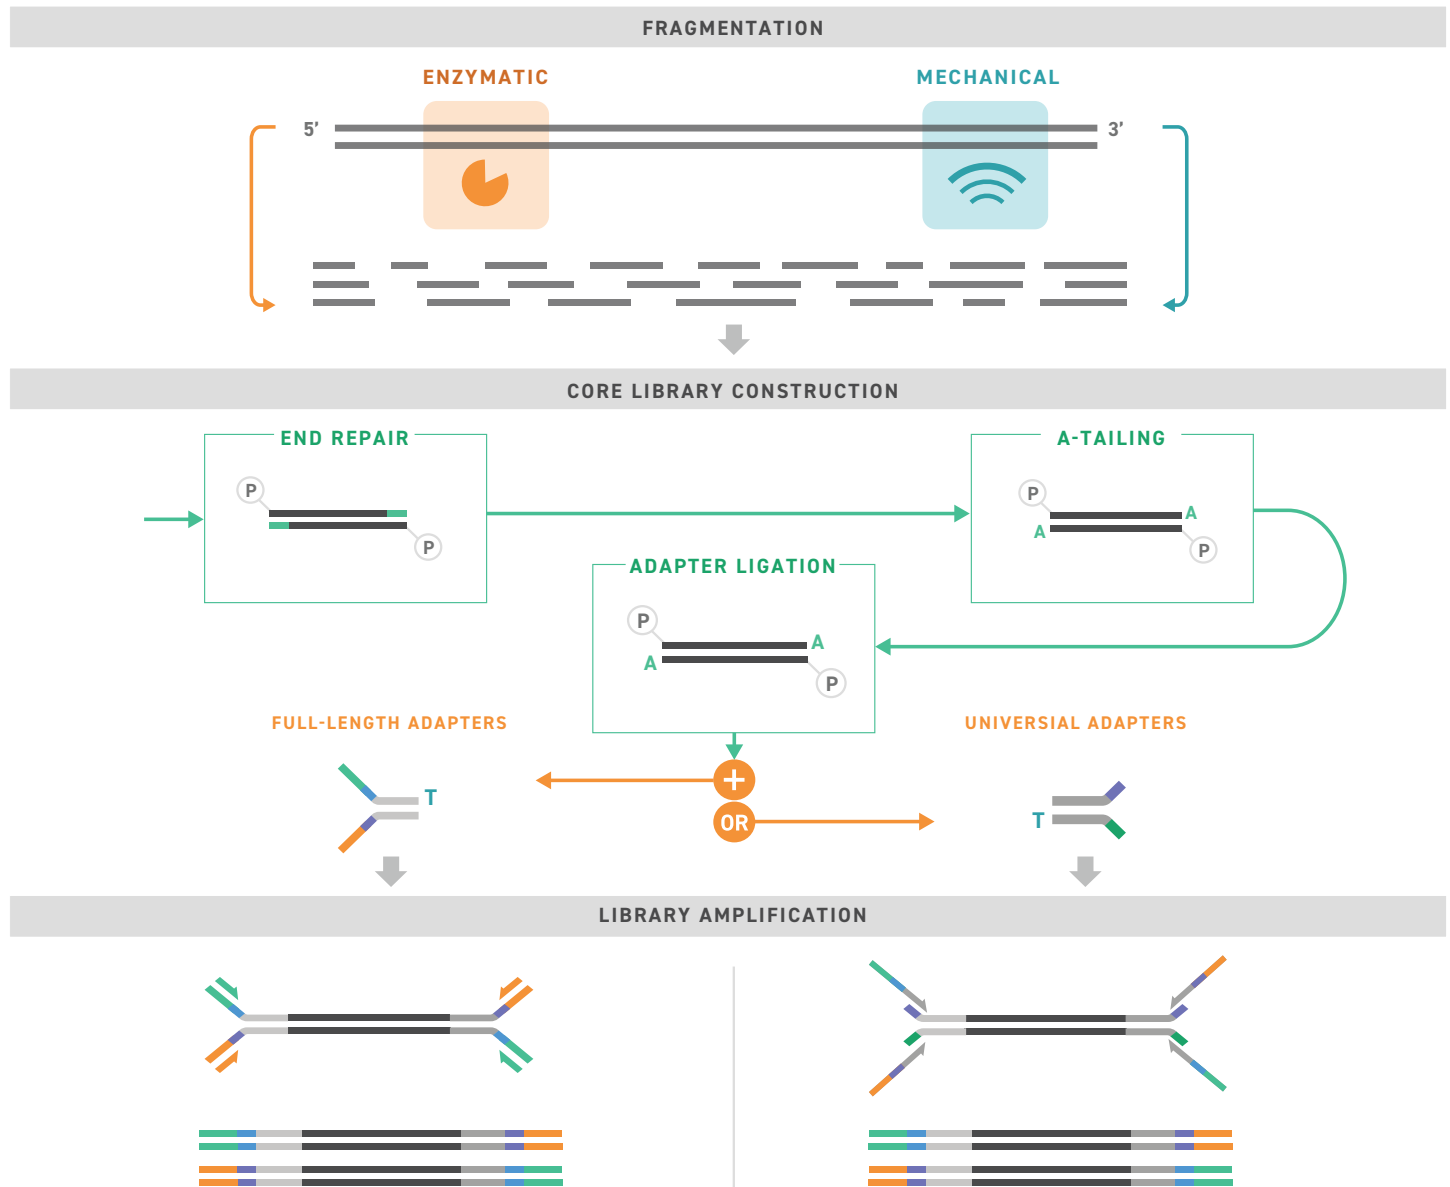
FRAGMENTATION

ENZYMATIC

MECHANICAL

5'

3'

CORE LIBRARY CONSTRUCTION

END REPAIR

P

P

A-TAILING

P

A

A

P

ADAPTER LIGATION

P

A

A

P

FULL-LENGTH ADAPTERS

T

+

OR

UNIVERSIAL ADAPTERS

T

LIBRARY AMPLIFICATION